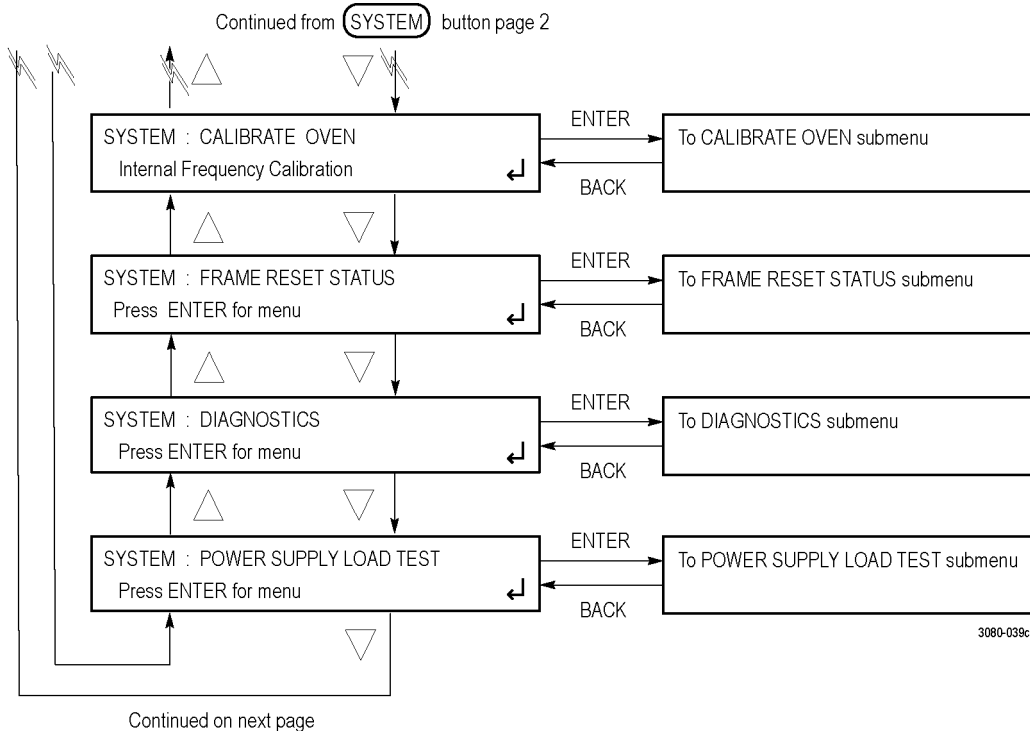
Continued from SYSTEM button page 2

SYSTEM : CALIBRATE OVEN
Internal Frequency Calibration

ENTER

BACK

To CALIBRATE OVEN submenu

SYSTEM : FRAME RESET STATUS
Press ENTER for menu

ENTER

BACK

To FRAME RESET STATUS submenu

SYSTEM : DIAGNOSTICS
Press ENTER for menu

ENTER

BACK

To DIAGNOSTICS submenu

SYSTEM : POWER SUPPLY LOAD TEST
Press ENTER for menu

ENTER

BACK

To POWER SUPPLY LOAD TEST submenu

3080-039c

Continued on next page